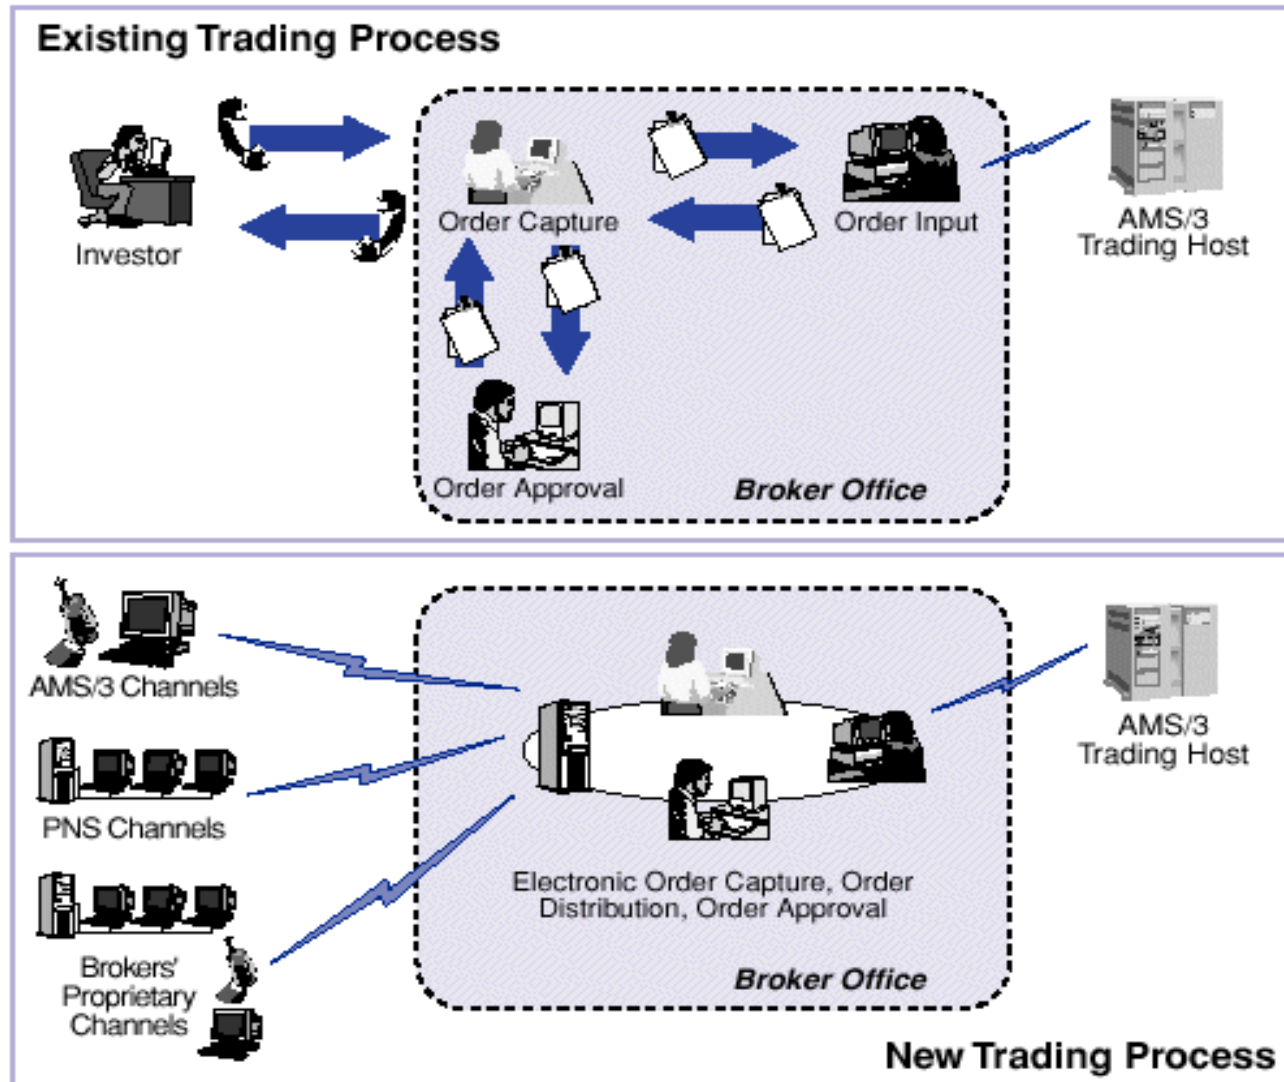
Existing Trading Process

Investor

Order Capture

Order Input

AMS/3 Trading Host

Order Approval

Broker Office

AMS/3 Channels

PNS Channels

Brokers' Proprietary Channels

Electronic Order Capture, Order Distribution, Order Approval

Broker Office

AMS/3 Trading Host

New Trading Process